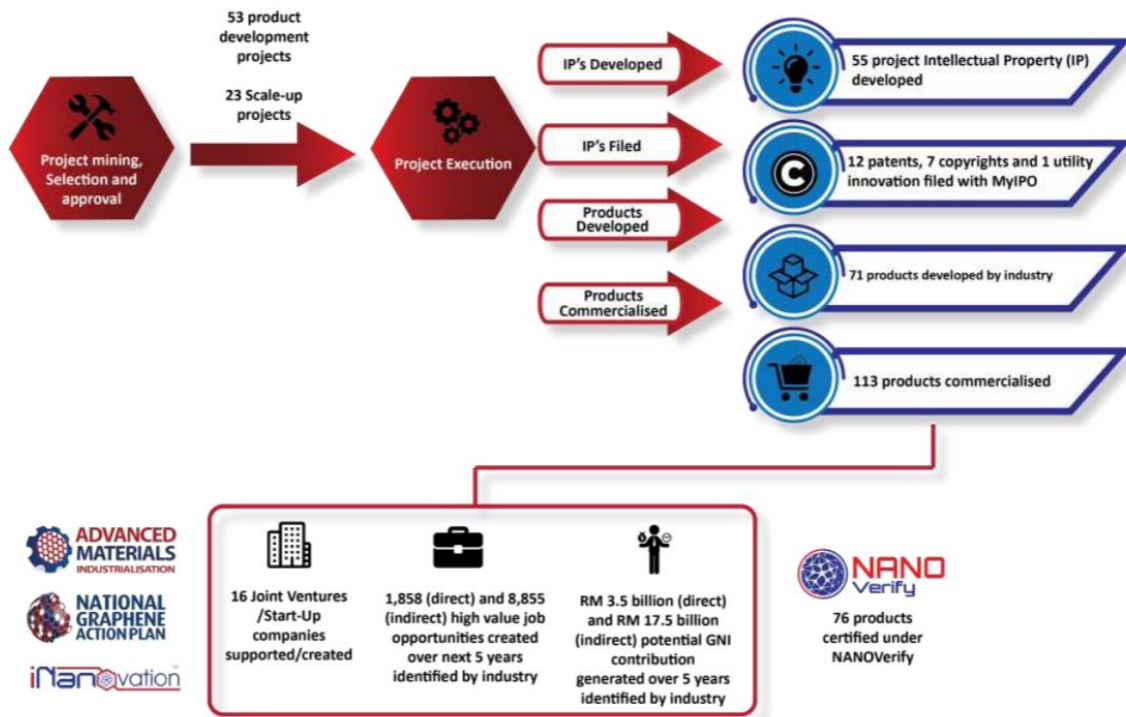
53 product development projects

23 Scale-up projects

Project mining, Selection and approval

Project Execution

IP's Developed

IP's Filed

Products Developed

Products Commercialised

55 project Intellectual Property (IP) developed

12 patents, 7 copyrights and 1 utility innovation filed with MyIPO

71 products developed by industry

113 products commercialised

ADVANCED MATERIALS INDUSTRIALISATION

NATIONAL GRAPHENE ACTION PLAN

iNanovation

16 Joint Ventures /Start-Up companies supported/created

1,858 (direct) and 8,855 (indirect) high value job opportunities created over next 5 years identified by industry

RM 3.5 billion (direct) and RM 17.5 billion (indirect) potential GNI contribution generated over 5 years identified by industry

NANO Verify

76 products certified under NANOVerify